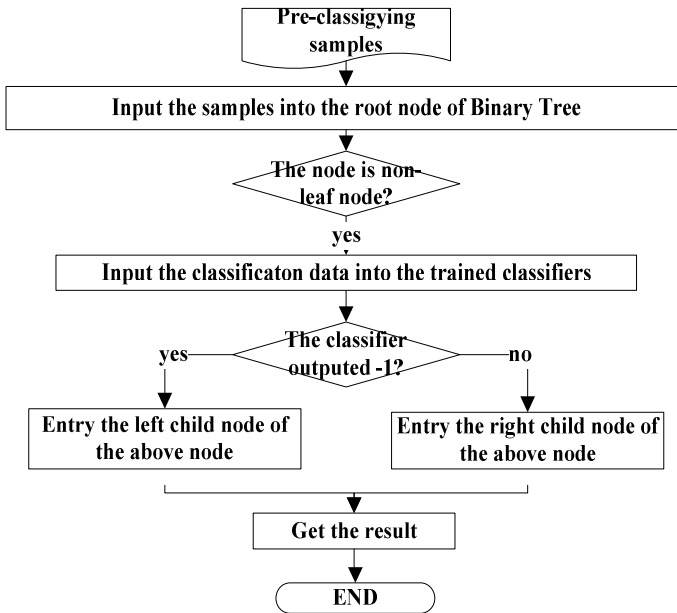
Pre-classigying samples

Input the samples into the root node of Binary Tree

The node is non-leaf node?

yes

Input the classificaton data into the trained classifiers

The classifier outputed -1?

yes

no

Entry the left child node of the above node

Entry the right child node of the above node

Get the result

END